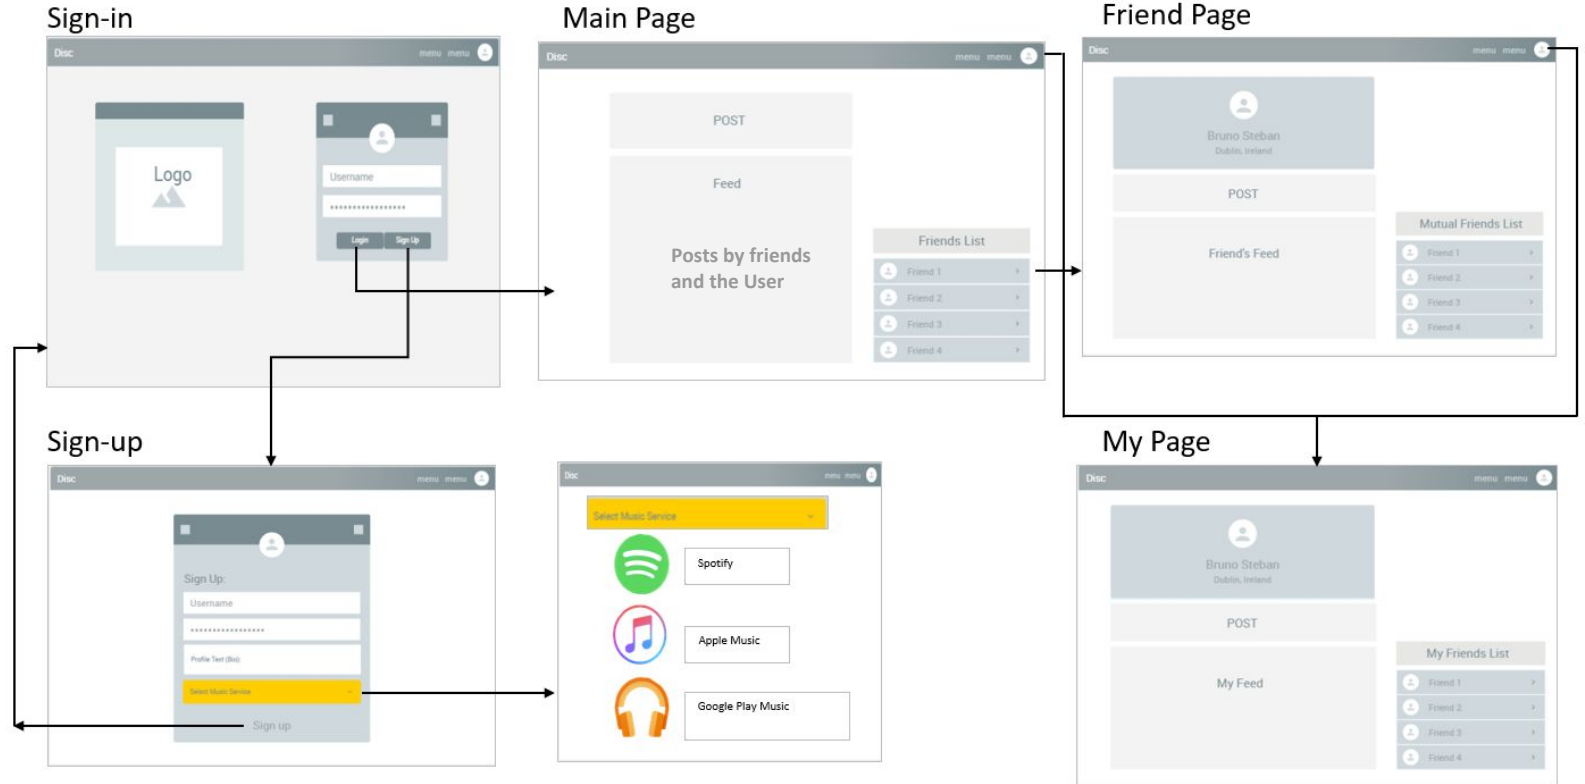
Sign-in

Disc menu menu

Logo

Username

••••••••••••••••

Login Sign Up

Main Page

Disc menu menu

POST

Feed

Posts by friends and the User

Friends List

Friend 1

Friend 2

Friend 3

Friend 4

Friend Page

Disc menu menu

Bruno Steban
Dublin, Ireland

POST

Friend's Feed

Mutual Friends List

Friend 1

Friend 2

Friend 3

Friend 4

Sign-up

Disc menu menu

Sign Up:

Username

••••••••••••••••

Profile Text (Bio)

Select Music Service

Sign up

Disc menu menu

Select Music Service

Spotify

Apple Music

Google Play Music

My Page

Disc menu menu

Bruno Steban
Dublin, Ireland

POST

My Feed

My Friends List

Friend 1

Friend 2

Friend 3

Friend 4